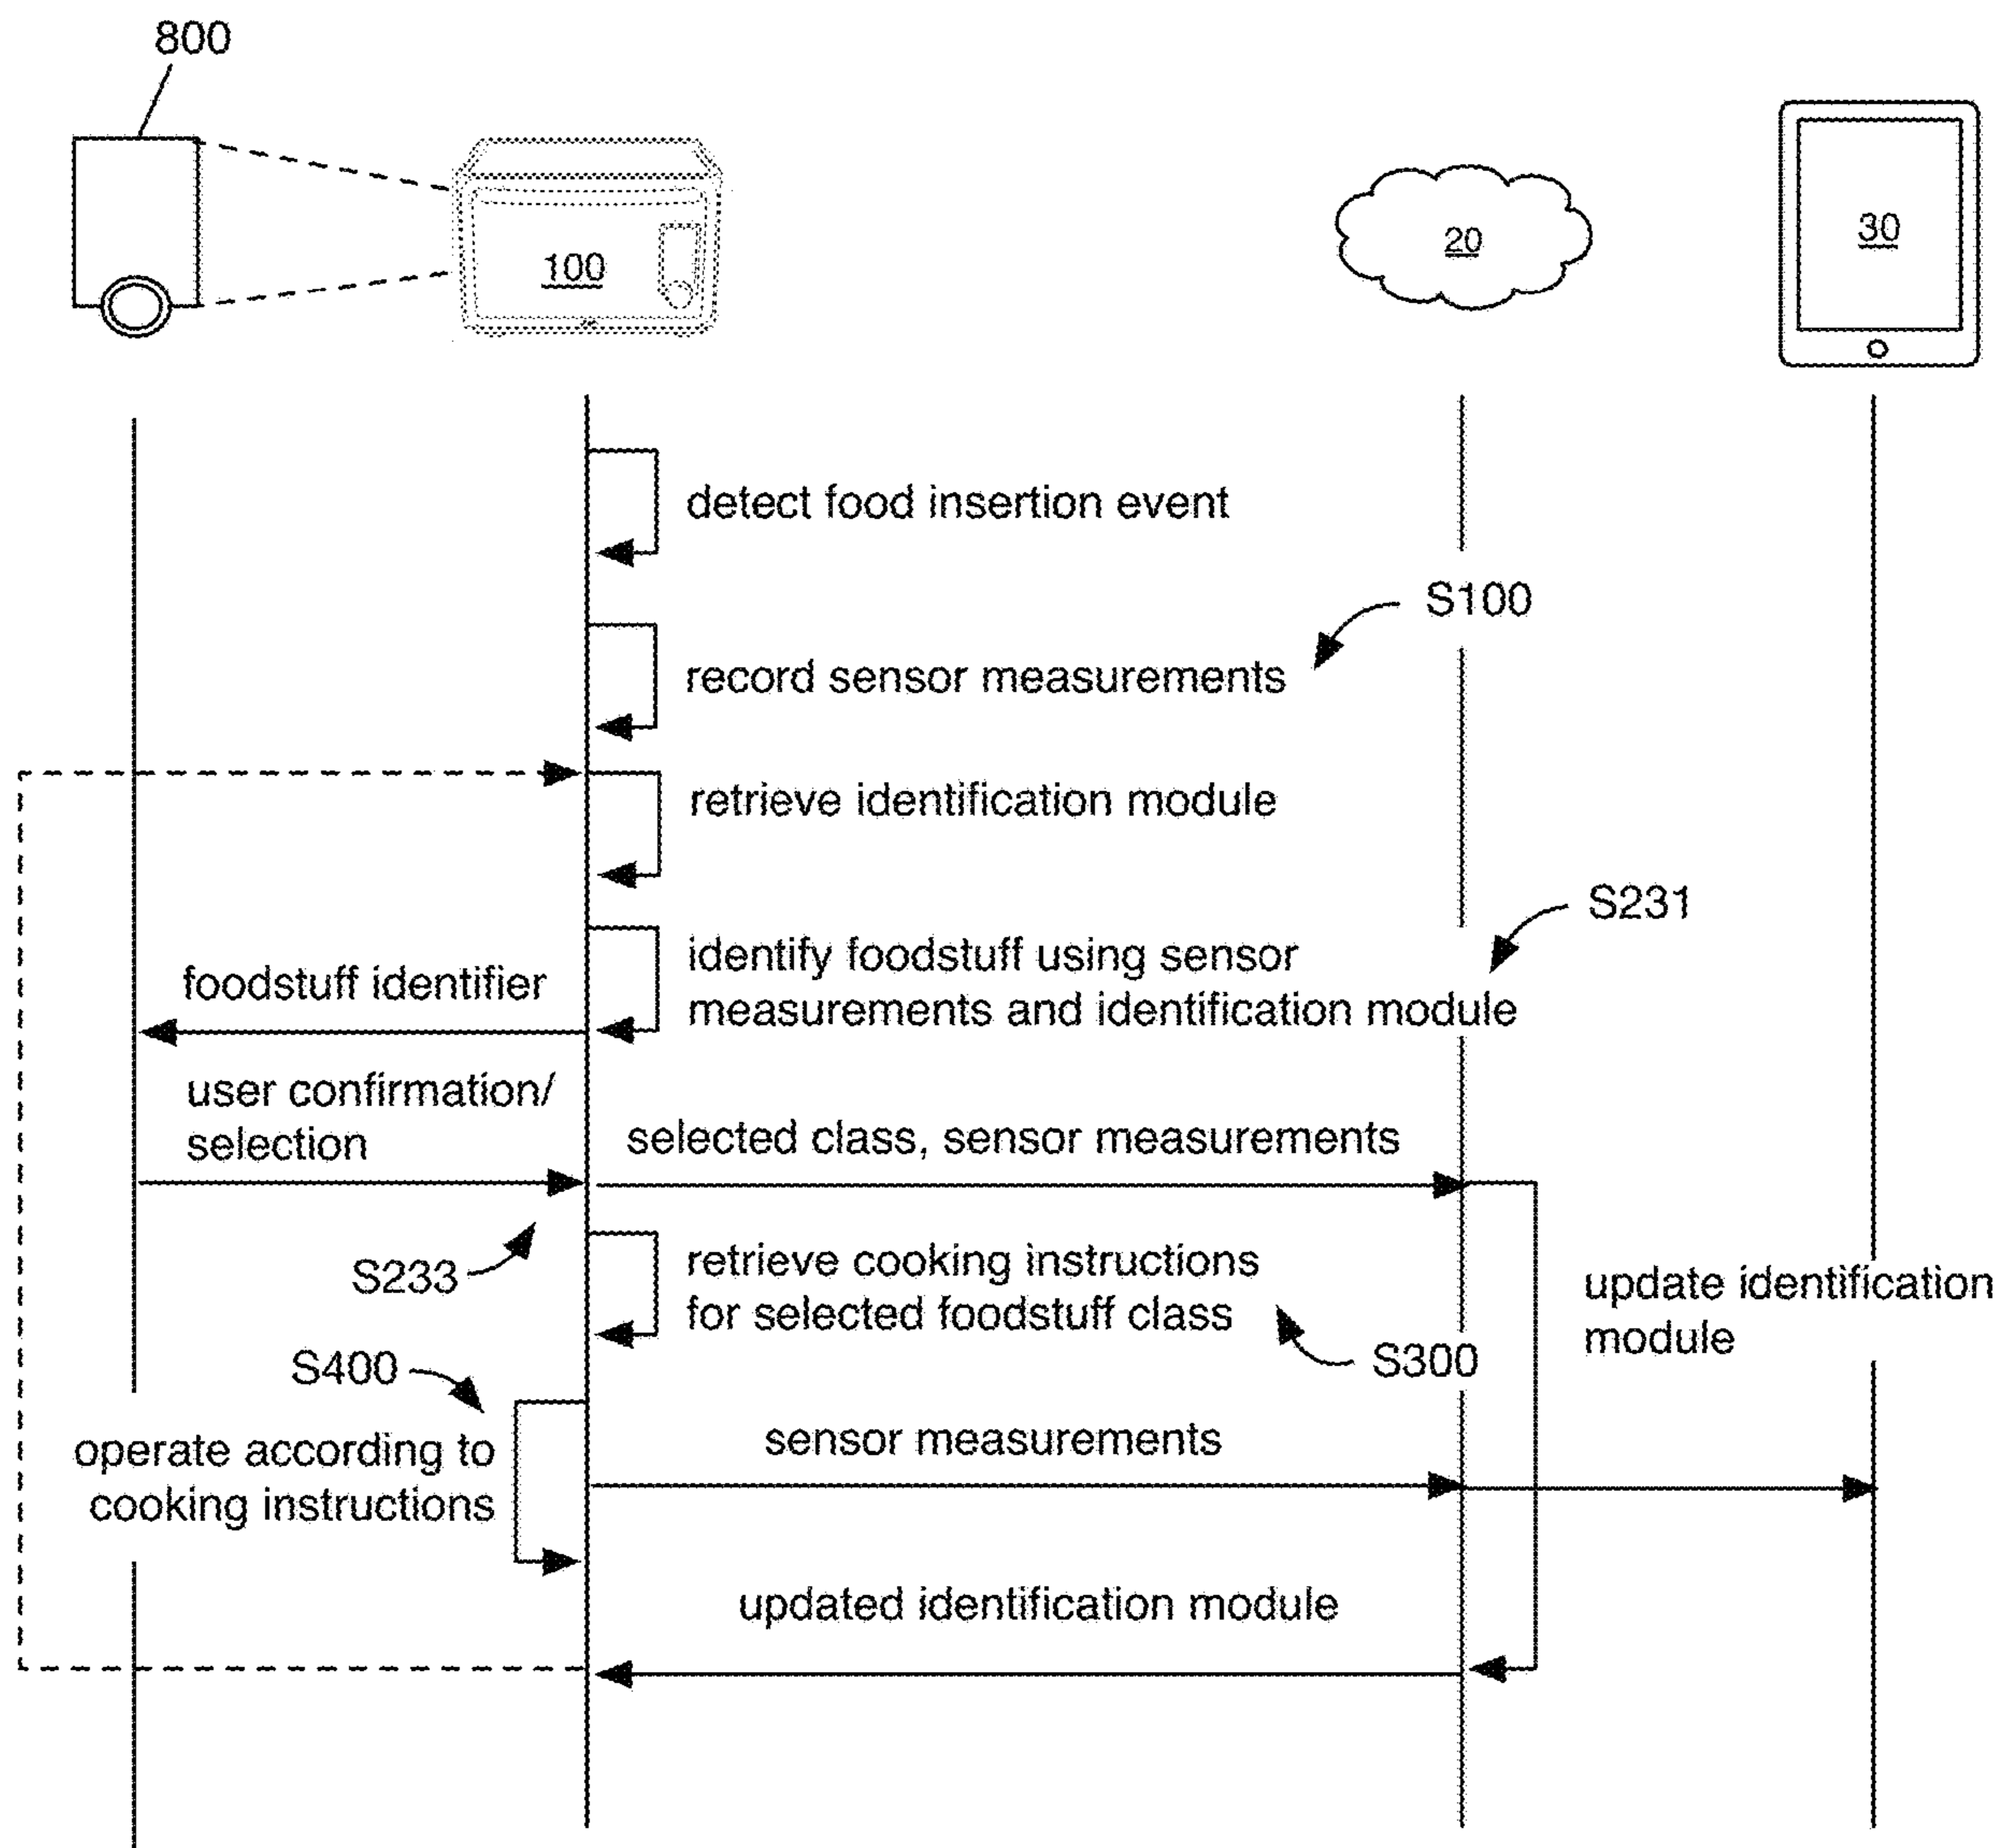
800

100

20

30

detect food insertion event

S100

record sensor measurements

retrieve identification module

S231

identify foodstuff using sensor measurements and identification module

foodstuff identifier

user confirmation/ selection

selected class, sensor measurements

S233

retrieve cooking instructions for selected foodstuff class

update identification module

S400

S300

operate according to cooking instructions

sensor measurements

updated identification module